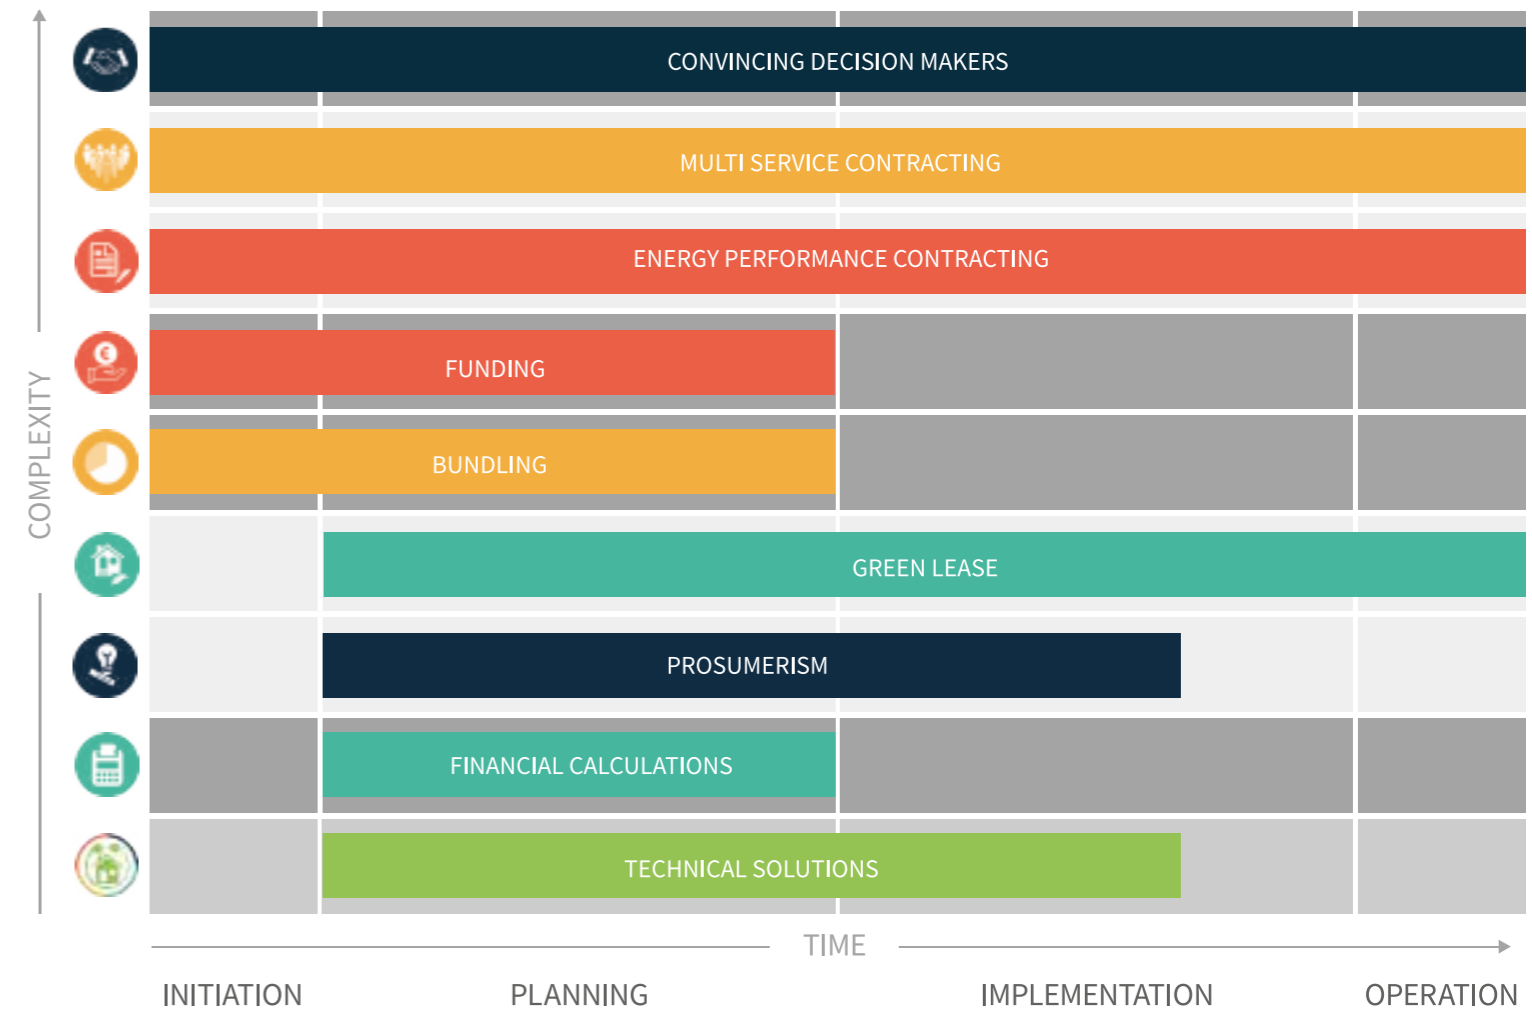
COMPLEXITY

CONVINCING DECISION MAKERS

MULTI SERVICE CONTRACTING

ENERGY PERFORMANCE CONTRACTING

FUNDING

BUNDLING

GREEN LEASE

PROSUMERISM

FINANCIAL CALCULATIONS

TECHNICAL SOLUTIONS

TIME

INITIATION PLANNING IMPLEMENTATION OPERATION